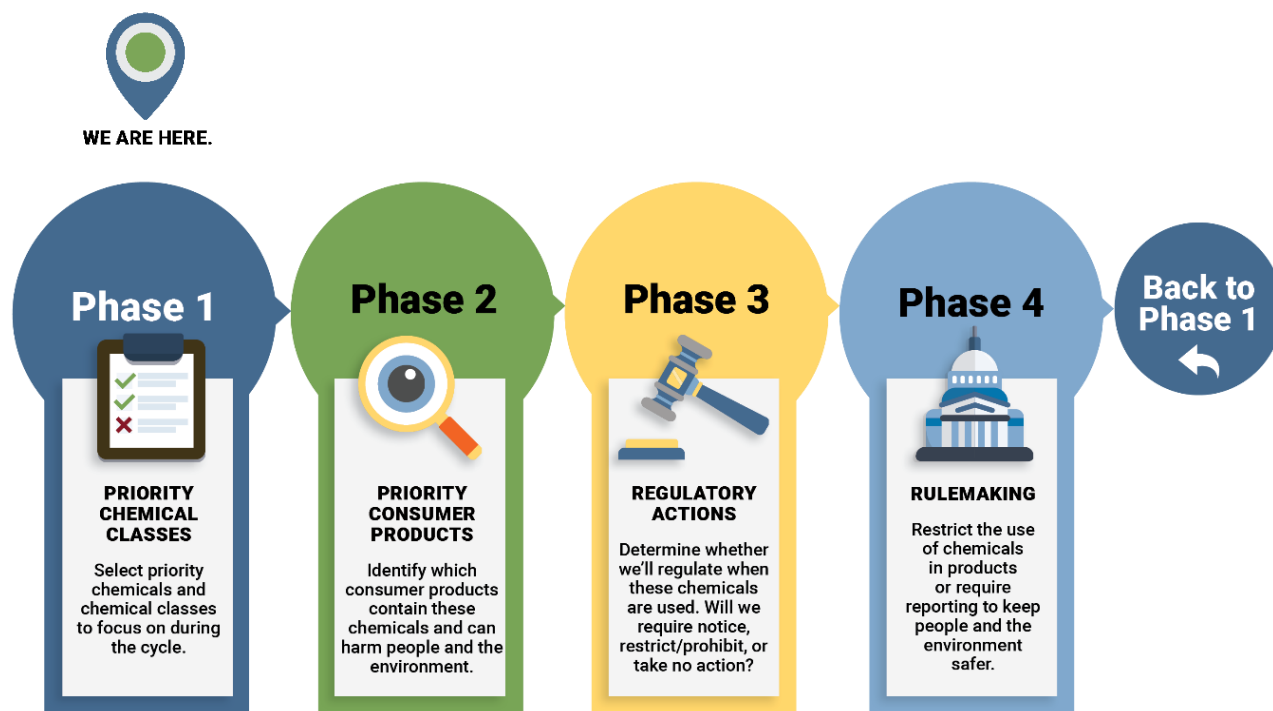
WE ARE HERE.

Phase 1

PRIORITY CHEMICAL CLASSES

Select priority chemicals and chemical classes to focus on during the cycle.

Phase 2

PRIORITY CONSUMER PRODUCTS

Identify which consumer products contain these chemicals and can harm people and the environment.

Phase 3

REGULATORY ACTIONS

Determine whether we'll regulate when these chemicals are used. Will we require notice, restrict/prohibit, or take no action?

Phase 4

RULEMAKING

Restrict the use of chemicals in products or require reporting to keep people and the environment safer.

Back to Phase 1